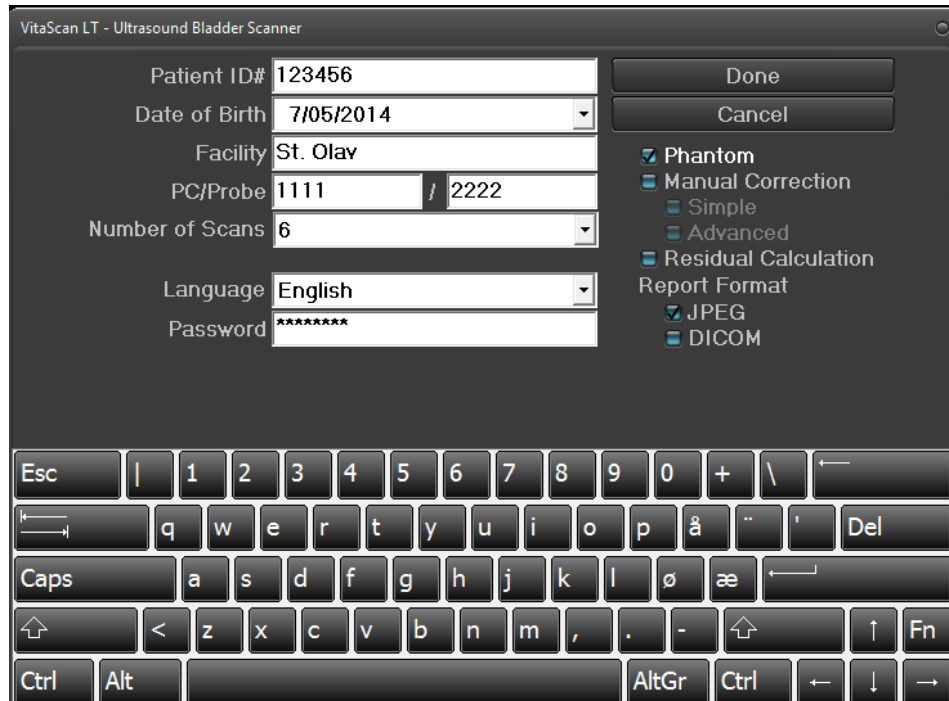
VitaScan LT - Ultrasound Bladder Scanner

Patient ID# 123456
Date of Birth 7/05/2014
Facility St. Olav
PC/Probe 1111 / 2222
Number of Scans 6
Language English
Password ********

Done
Cancel

Phantom
Manual Correction
Simple
Advanced
Residual Calculation
Report Format
JPEG
DICOM

Esc | 1 2 3 4 5 6 7 8 9 0 + \ ⟵
q w e r t y u i o p å ¨ ' Del
Caps a s d f g h j k l ø æ
⇧ < z x c v b n m , . - ⇧ ↑ Fn
Ctrl Alt AltGr Ctrl ← ↓ →